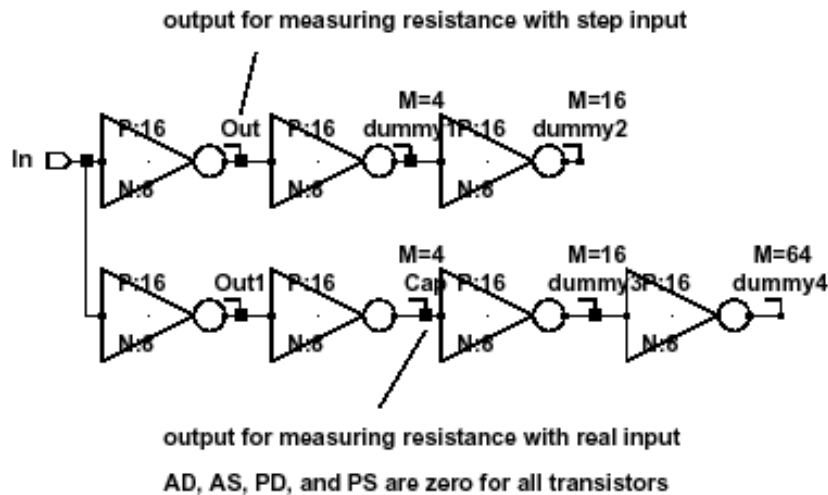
output for measuring resistance with step input

In

P:16
N:8
Out
P:16
N:8
M=4
dummy1
P:16
N:8
M=16
dummy2

P:16
N:8
Out1
P:16
N:8
M=4
Cap
P:16
N:8
M=16
dummy3
P:16
N:8
M=64
dummy4

output for measuring resistance with real input

AD, AS, PD, and PS are zero for all transistors